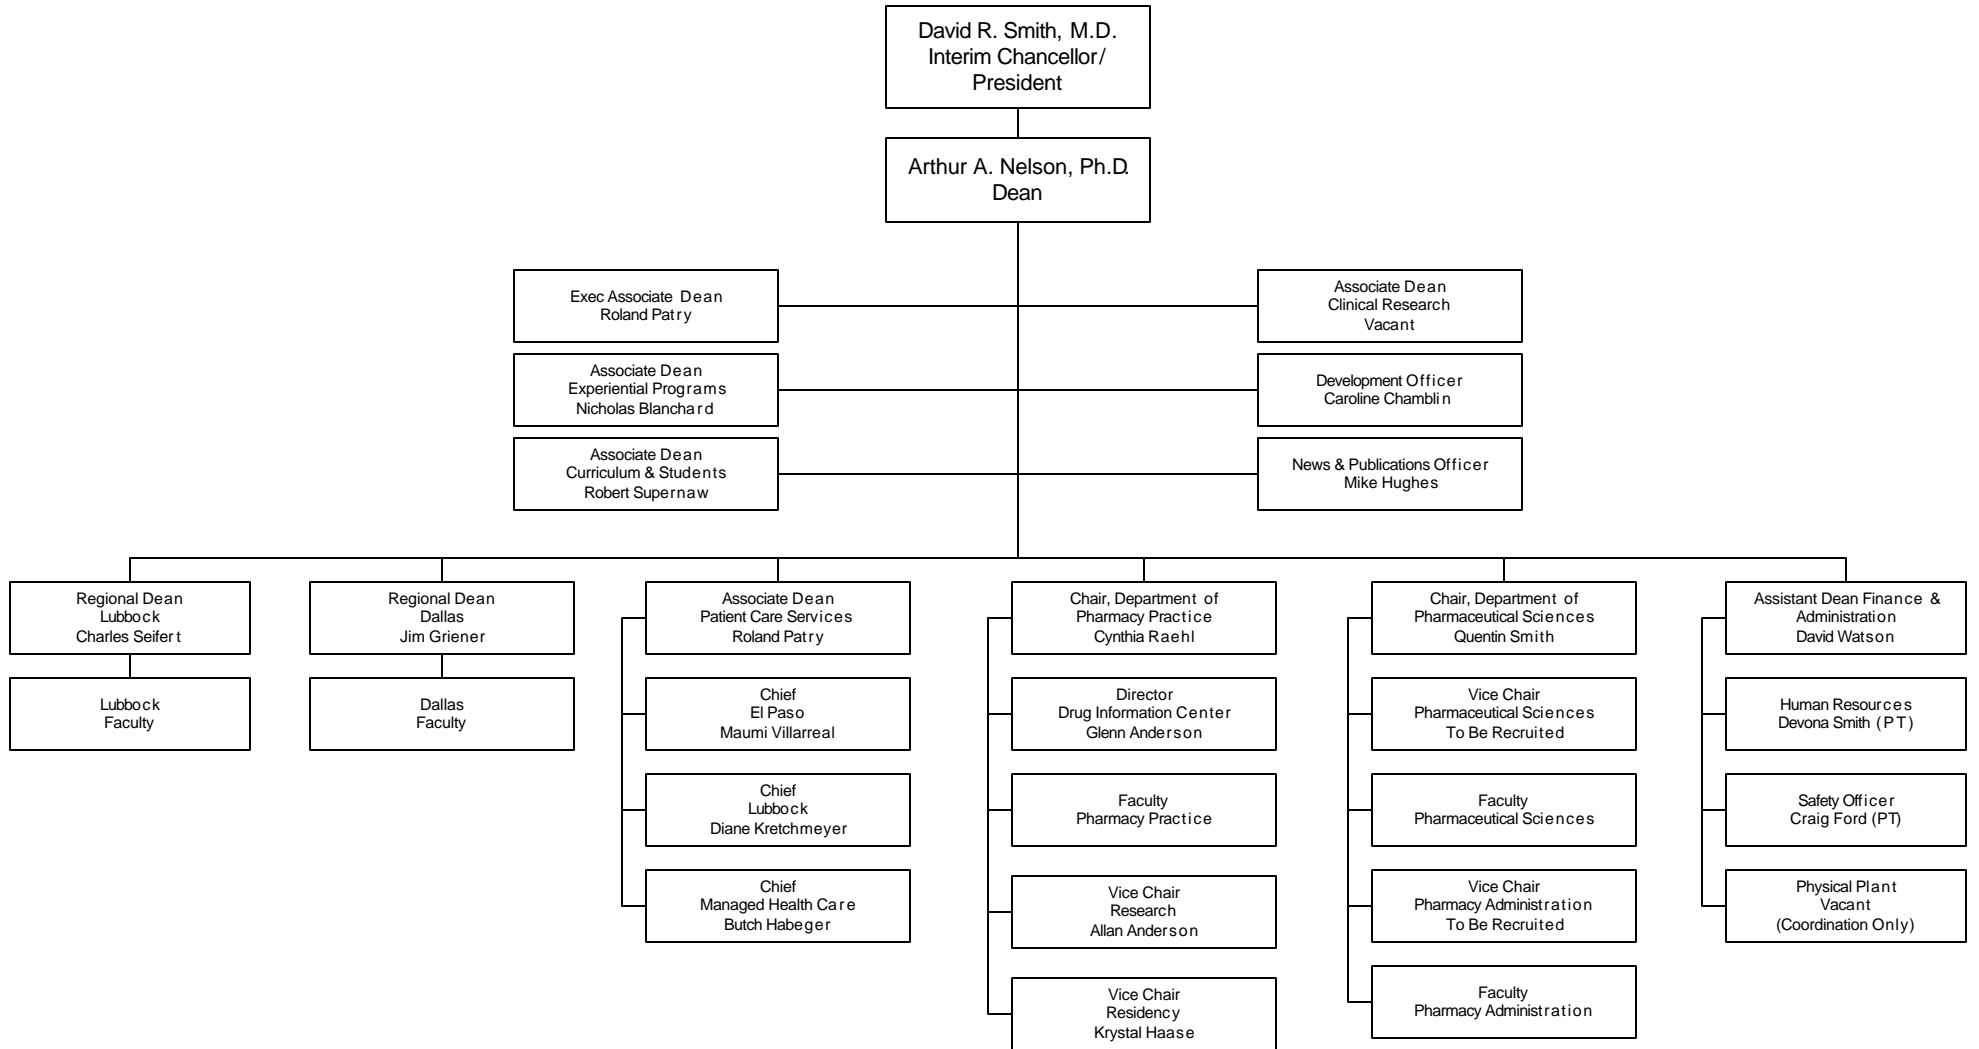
David R. Smith, M.D.
Interim Chancellor/
President

Arthur A. Nelson, Ph.D.
Dean

Exec Associate Dean
Roland Patry

Associate Dean
Experiential Programs
Nicholas Blanchard

Associate Dean
Curriculum & Students
Robert Supernaw

Associate Dean
Clinical Research
Vacant

Development Officer
Caroline Chamblin

News & Publications Officer
Mike Hughes

Regional Dean
Lubbock
Charles Seifert

Lubbock
Faculty

Regional Dean
Dallas
Jim Griener

Dallas
Faculty

Associate Dean
Patient Care Services
Roland Patry

Chief
El Paso
Maumi Villarreal

Chief
Lubbock
Diane Kretchmeyer

Chief
Managed Health Care
Butch Habeger

Chair, Department of
Pharmacy Practice
Cynthia Raehl

Director
Drug Information Center
Glenn Anderson

Faculty
Pharmacy Practice

Vice Chair
Research
Allan Anderson

Vice Chair
Residency
Krystal Haase

Chair, Department of
Pharmaceutical Sciences
Quentin Smith

Vice Chair
Pharmaceutical Sciences
To Be Recruited

Faculty
Pharmaceutical Sciences

Vice Chair
Pharmacy Administration
To Be Recruited

Faculty
Pharmacy Administration

Assistant Dean Finance &
Administration
David Watson

Human Resources
Devona Smith (PT)

Safety Officer
Craig Ford (PT)

Physical Plant
Vacant
(Coordination Only)